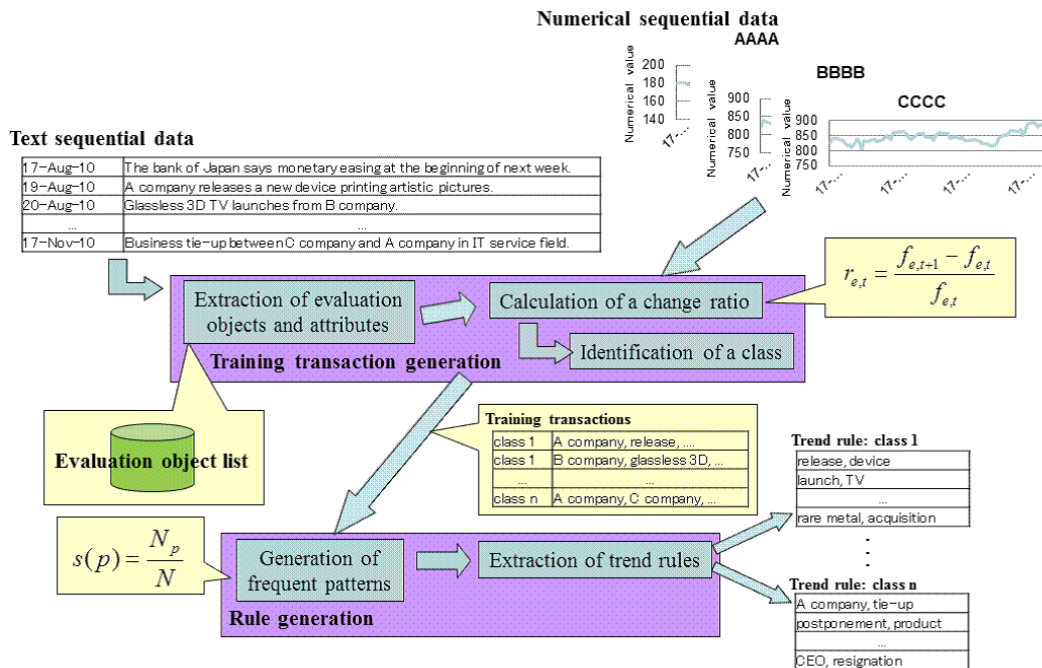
Numerical sequential data

AAAA

Numerical value

200
180
160
140

17-...

BBBB

Numerical value

900
850
800
750

17-...

CCCC

Numerical value

900
850
800
750

17-... 17-... 17-... 17-...

Text sequential data

| | |
|---|---|
| 17-Aug-10 | The bank of Japan says monetary easing at the beginning of next week. |
| 19-Aug-10 | A company releases a new device printing artistic pictures. |
| 20-Aug-10 | Glassless 3D TV launches from B company. |
| ... | ... |
| 17-Nov-10 | Business tie-up between C company and A company in IT service field. |

$r_{e,t} = \frac{f_{e,t+1} - f_{e,t}}{f_{e,t}}$

Extraction of evaluation objects and attributes

Calculation of a change ratio

Identification of a class

Training transaction generation

Evaluation object list

Training transactions

| | |
|---|---|
| class 1 | A company, release, .... |
| class 1 | B company, glassless 3D, ... |
| ... | ... |
| class n | A company, C company, ... |

Trend rule: class 1

| |
|---|
| release, device |
| launch, TV |
| ... |
| rare metal, acquisition |

$s(p) = \frac{N_p}{N}$

Generation of frequent patterns

Extraction of trend rules

Rule generation

Trend rule: class n

| |
|---|
| A company, tie-up |
| postponement, product |
| ... |
| CEO, resignation |